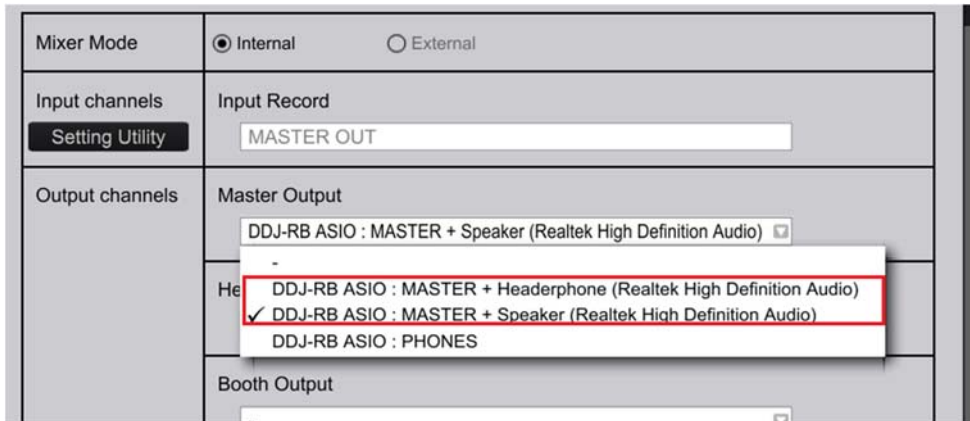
Mixer Mode

Internal

External

Input channels

Setting Utility

Input Record

MASTER OUT

Output channels

Master Output

DDJ-RB ASIO : MASTER + Speaker (Realtek High Definition Audio)

-

He

DDJ-RB ASIO : MASTER + Headerphone (Realtek High Definition Audio)

✓ DDJ-RB ASIO : MASTER + Speaker (Realtek High Definition Audio)

DDJ-RB ASIO : PHONES

Booth Output